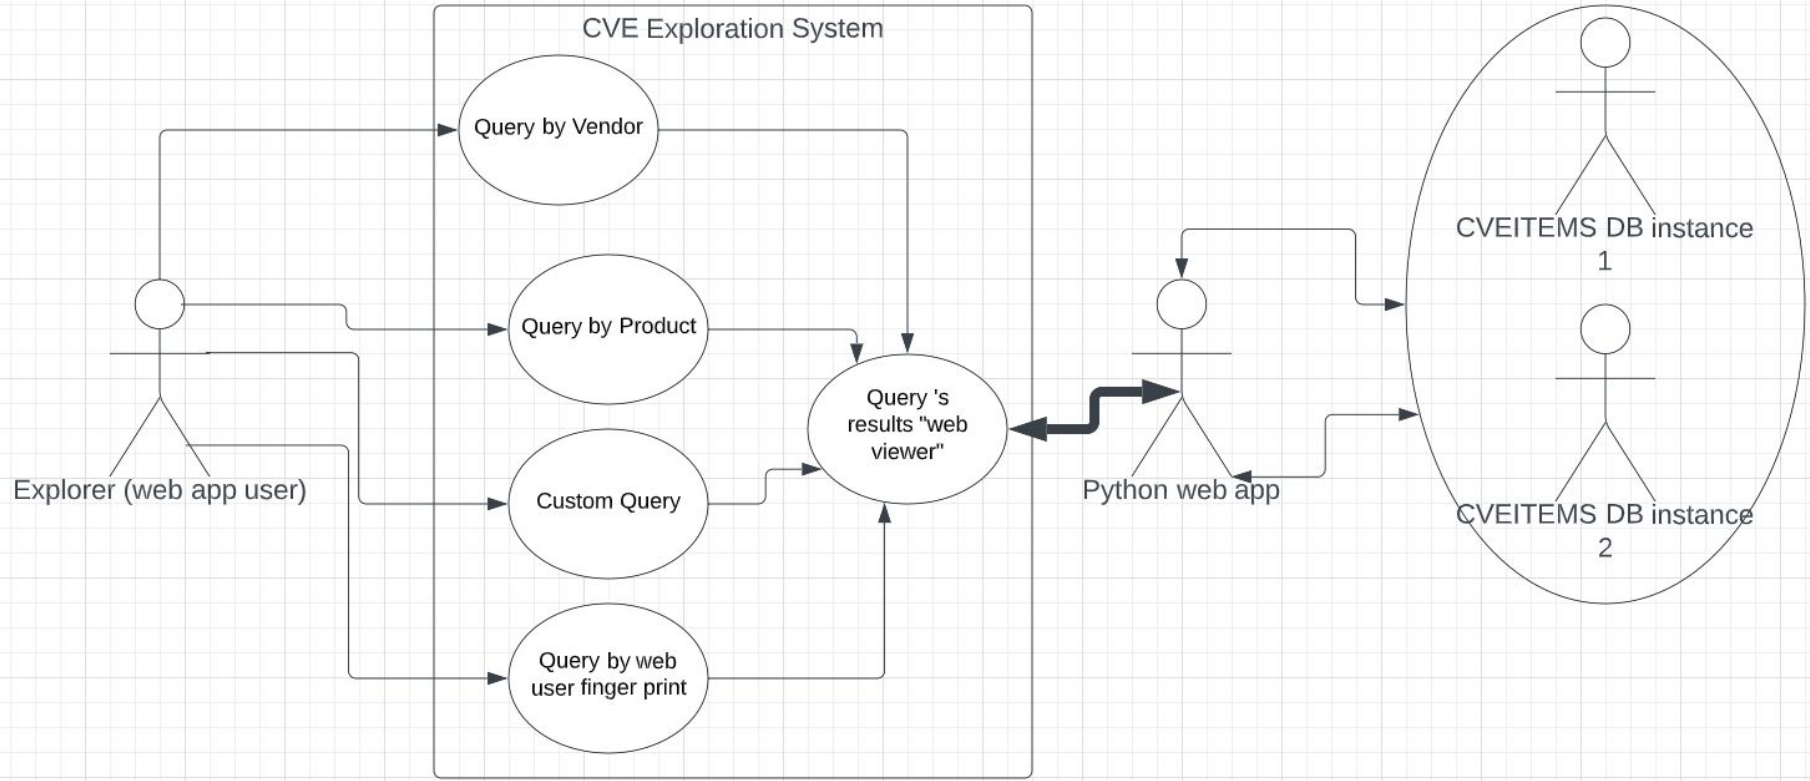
CVE Exploration System

Query by Vendor

Query by Product

Custom Query

Query by web user finger print

Query 's results "web viewer"

Explorer (web app user)

Python web app

CVEITEMS DB instance 1

CVEITEMS DB instance 2